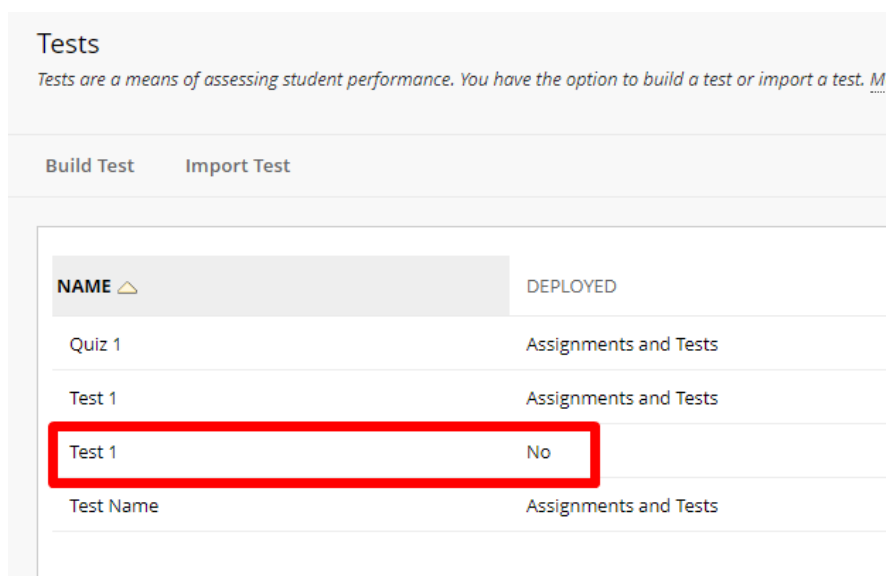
Tests

Tests are a means of assessing student performance. You have the option to build a test or import a test. M

Build Test Import Test

| NAME | DEPLOYED |
|---|---|
| Quiz 1 | Assignments and Tests |
| Test 1 | Assignments and Tests |
| Test 1 | No |
| Test Name | Assignments and Tests |